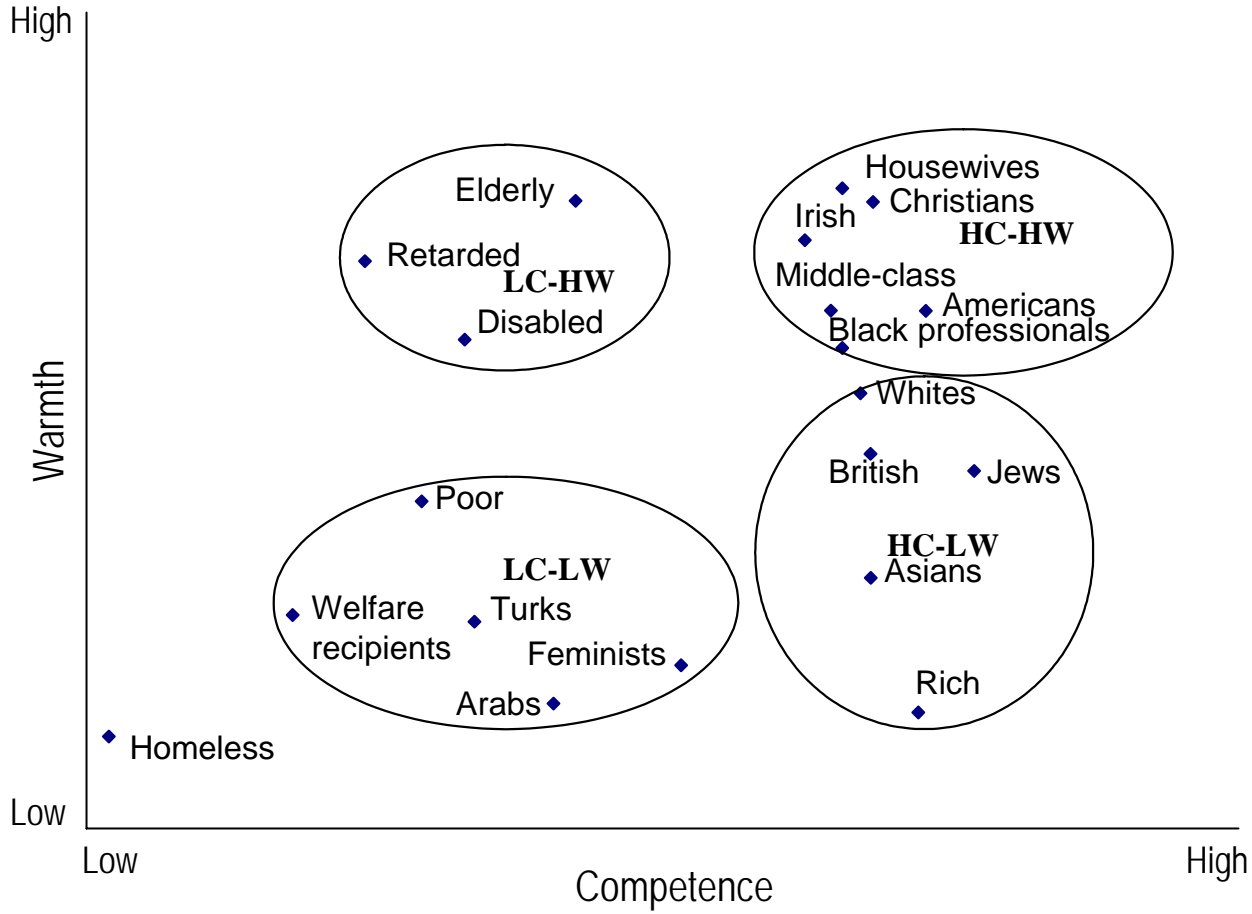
High

Warmth

Low

Elderly
Retarded
LC-HW
Disabled

Housewives
Christians
Irish
HC-HW
Middle-class
Americans
Black professionals

Whites
British
Jews
HC-LW
Asians
Rich

Poor
LC-LW
Welfare recipients
Turks
Feminists
Arabs

Homeless

Low
Competence
High